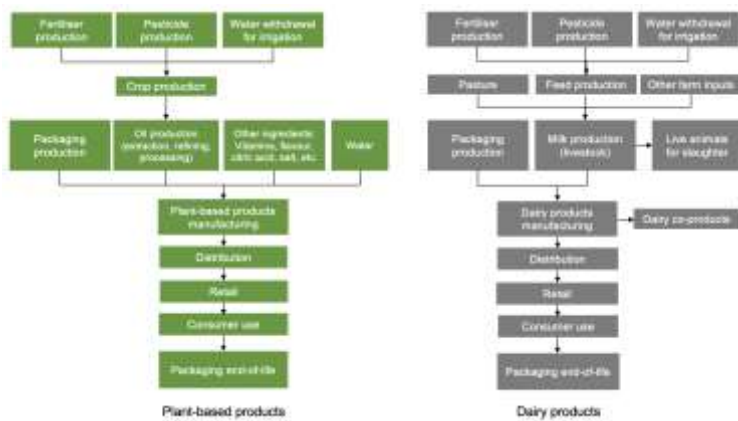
Fertiliser production

Pesticide production

Water withdrawal for irrigation

Crop production

Packaging production

Oil production (extraction, refining, processing)

Other ingredients: Vitamins, flavour, citric acid, salt, etc.

Water

Plant-based products manufacturing

Distribution

Retail

Consumer use

Packaging end-of-life

Plant-based products

Fertiliser production

Pesticide production

Water withdrawal for irrigation

Pasture

Feed production

Other farm inputs

Packaging production

Milk production (livestock)

Live animals for slaughter

Dairy products manufacturing

Dairy co-products

Distribution

Retail

Consumer use

Packaging end-of-life

Dairy products